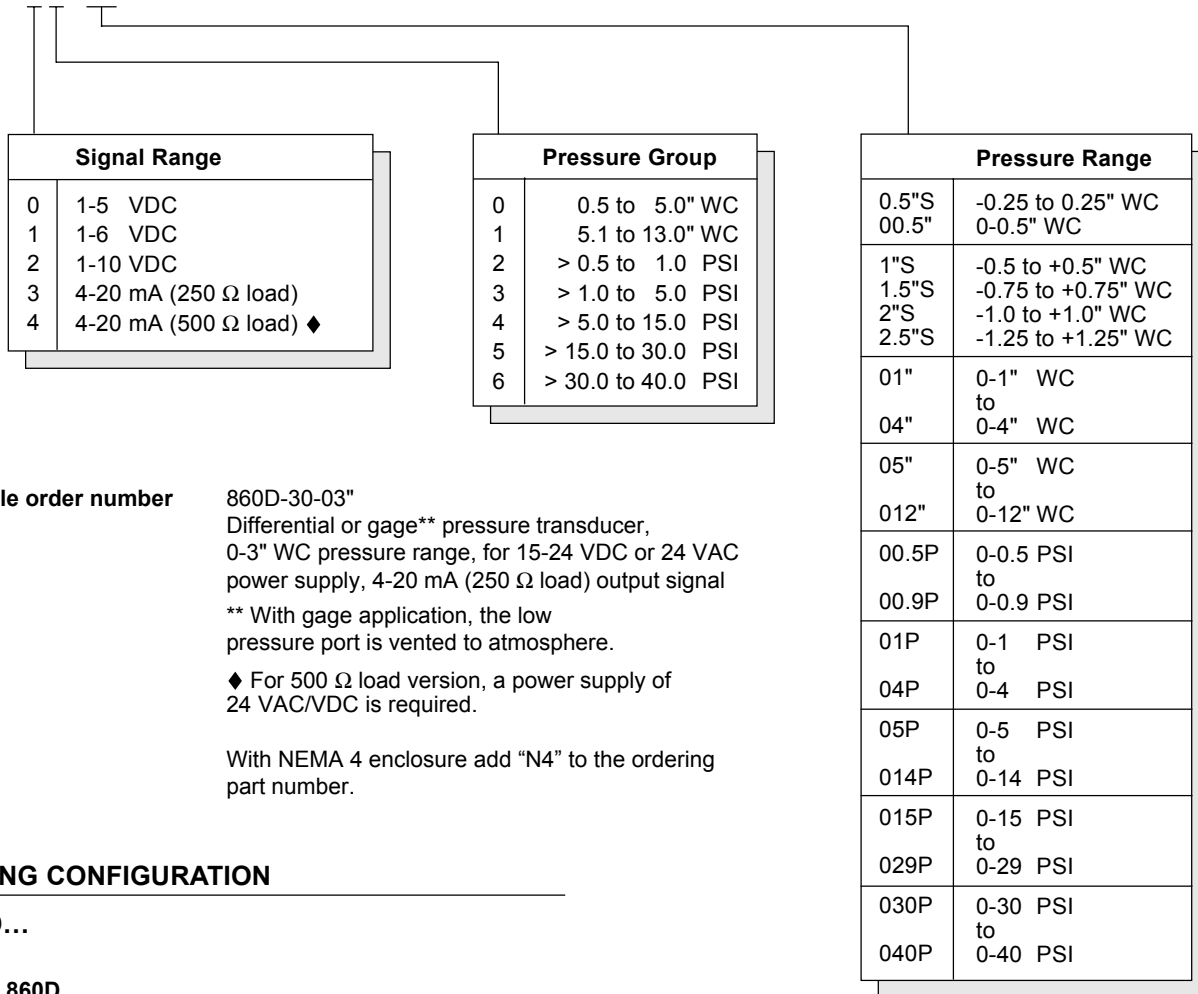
| Signal Range | |
|---|---|
| 0 | 1-5 VDC |
| 1 | 1-6 VDC |
| 2 | 1-10 VDC |
| 3 | 4-20 mA (250 Ω load) |
| 4 | 4-20 mA (500 Ω load) ♦ |

| Pressure Group | |
|---|---|
| 0 | 0.5 to 5.0" WC |
| 1 | 5.1 to 13.0" WC |
| 2 | > 0.5 to 1.0 PSI |
| 3 | > 1.0 to 5.0 PSI |
| 4 | > 5.0 to 15.0 PSI |
| 5 | > 15.0 to 30.0 PSI |
| 6 | > 30.0 to 40.0 PSI |

| Pressure Range | |
|---|---|
| 0.5"S<br>00.5" | -0.25 to 0.25" WC<br>0-0.5" WC |
| 1"S<br>1.5"S<br>2"S<br>2.5"S | -0.5 to +0.5" WC<br>-0.75 to +0.75" WC<br>-1.0 to +1.0" WC<br>-1.25 to +1.25" WC |
| 01"<br>04" | 0-1" WC<br>to<br>0-4" WC |
| 05"<br>012" | 0-5" WC<br>to<br>0-12" WC |
| 00.5P<br>00.9P | 0-0.5 PSI<br>to<br>0-0.9 PSI |
| 01P<br>04P | 0-1 PSI<br>to<br>0-4 PSI |
| 05P<br>014P | 0-5 PSI<br>to<br>0-14 PSI |
| 015P<br>029P | 0-15 PSI<br>to<br>0-29 PSI |
| 030P<br>040P | 0-30 PSI<br>to<br>0-40 PSI |

le order number 860D-30-03"
Differential or gage** pressure transducer, 0-3" WC pressure range, for 15-24 VDC or 24 VAC power supply, 4-20 mA (250 Ω load) output signal

** With gage application, the low pressure port is vented to atmosphere.

♦ For 500 Ω load version, a power supply of 24 VAC/VDC is required.

With NEMA 4 enclosure add “N4” to the ordering part number.

NG CONFIGURATION

)…

860D